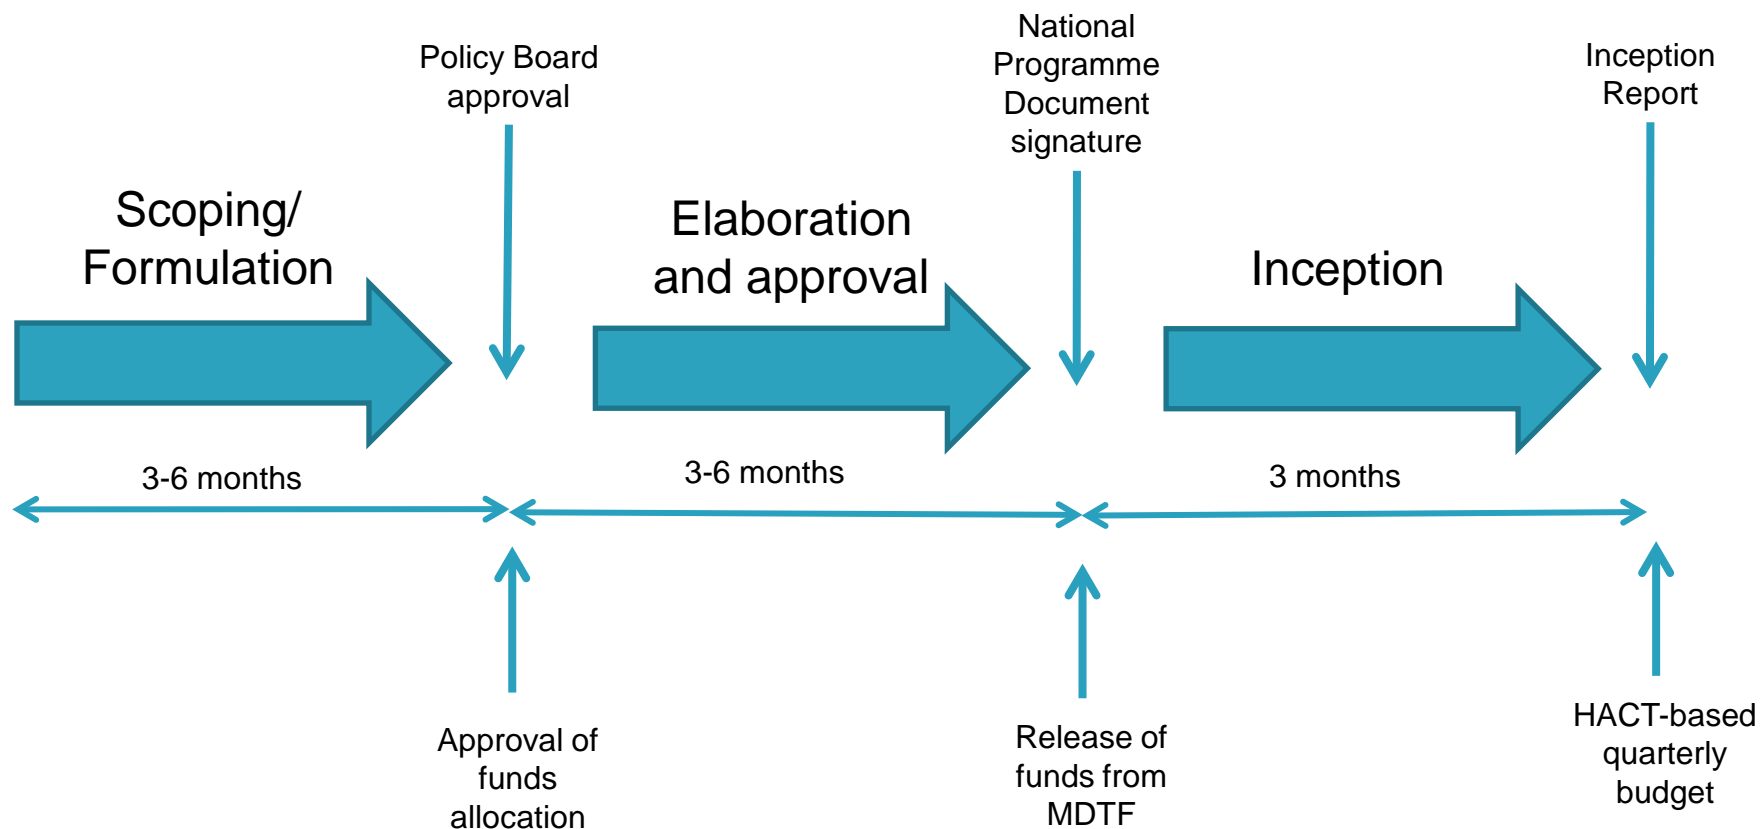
Policy Board approval

National Programme Document signature

Inception Report

Scoping/ Formulation

Elaboration and approval

Inception

3-6 months

3-6 months

3 months

Approval of funds allocation

Release of funds from MDTF

HACT-based quarterly budget